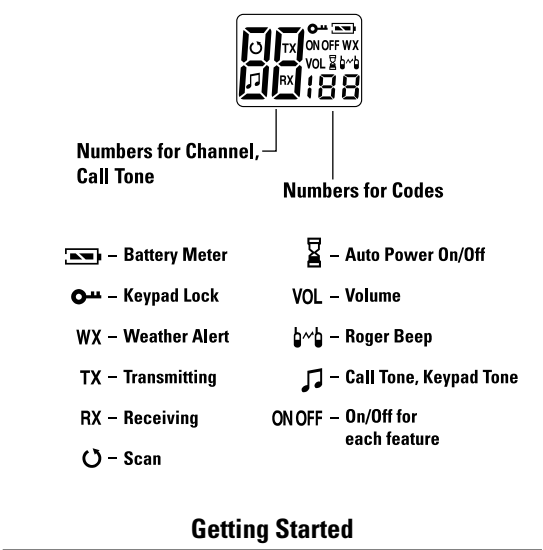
88 TX ON OFF WX VOL RX 188

Numbers for Channel, Call Tone

Numbers for Codes

– Battery Meter

– Keypad Lock

WX – Weather Alert

TX – Transmitting

RX – Receiving

– Scan

– Auto Power On/Off

VOL – Volume

– Roger Beep

– Call Tone, Keypad Tone

ON OFF – On/Off for each feature

Getting Started